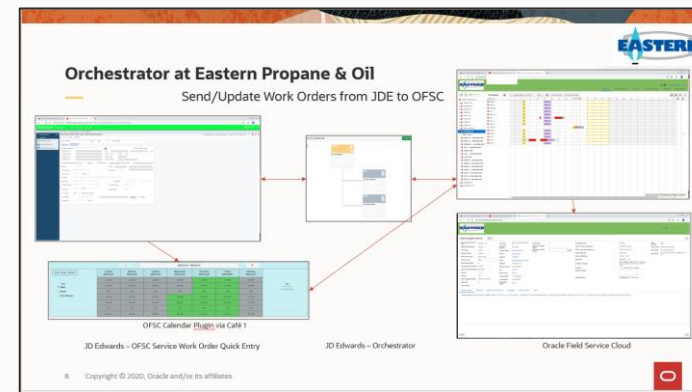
EASTERN

Orchestrator at Eastern Propane & Oil

Send/Update Work Orders from JDE to OFSC

OFSC Calendar Plugin via Café 1

JD Edwards – OFSC Service Work Order Quick Entry

JD Edwards – Orchestrator

Oracle Field Service Cloud

8 Copyright © 2020, Oracle and/or its affiliates